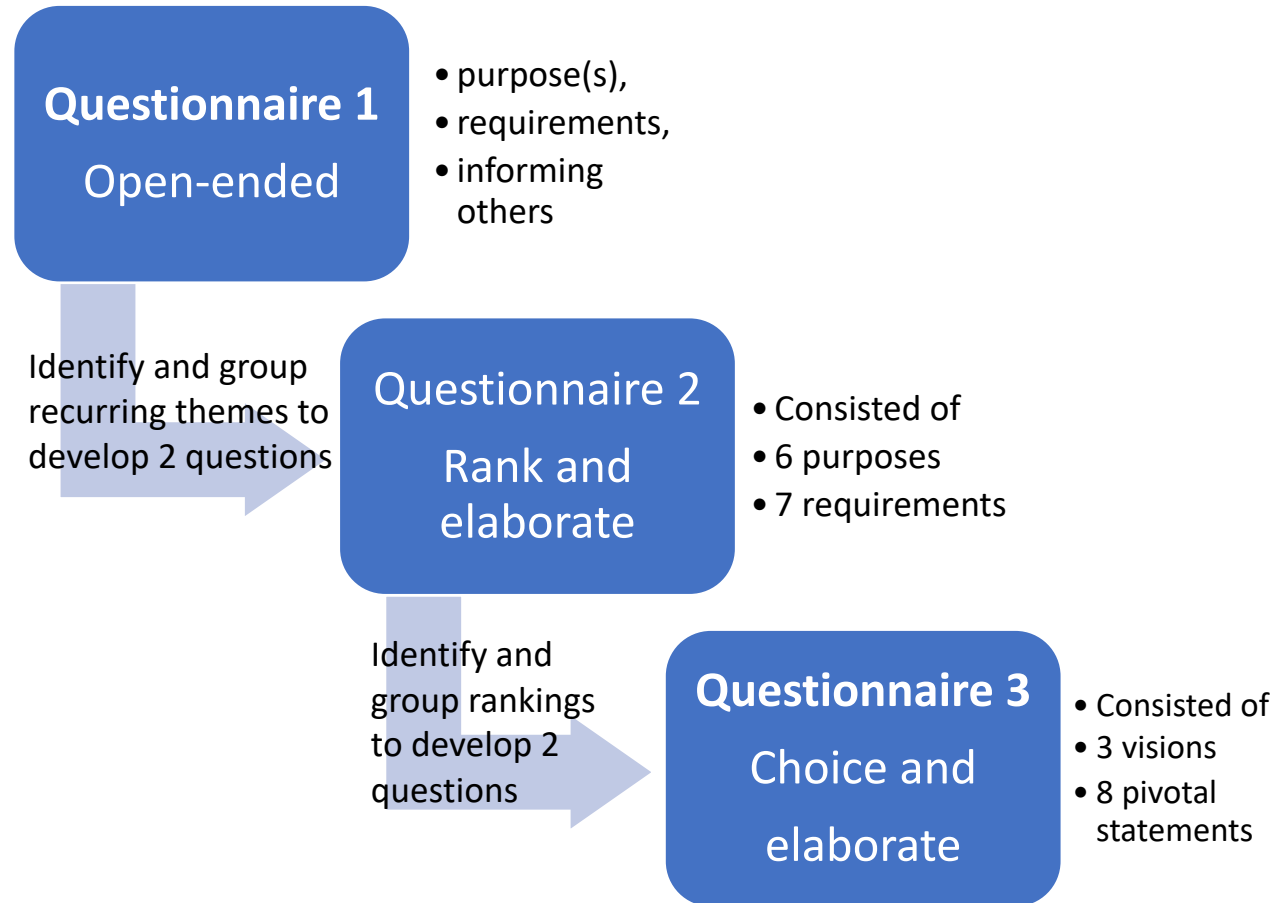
Questionnaire 1
Open-ended

- purpose(s),
- requirements,
- informing others

Identify and group recurring themes to develop 2 questions

Questionnaire 2
Rank and elaborate

- Consisted of
- 6 purposes
- 7 requirements

Identify and group rankings to develop 2 questions

Questionnaire 3
Choice and elaborate

- Consisted of
- 3 visions
- 8 pivotal statements